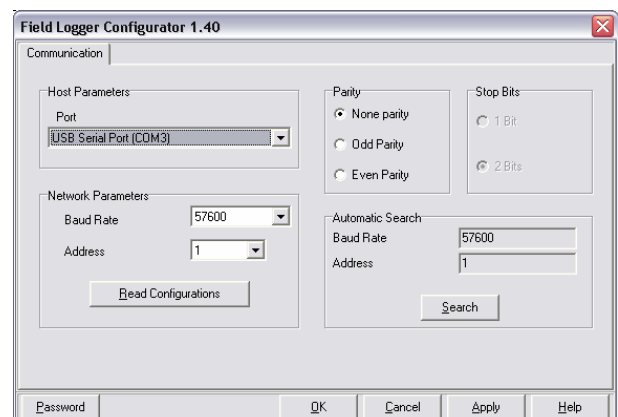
Field Logger Configurator 1.40

Communication

Host Parameters
Port
USB Serial Port (COM3)

Parity
None parity
Odd Parity
Even Parity

Stop Bits
1 Bit
2 Bits

Network Parameters
Baud Rate 57600
Address 1

Read Configurations

Automatic Search
Baud Rate 57600
Address 1

Search

Password OK Cancel Apply Help